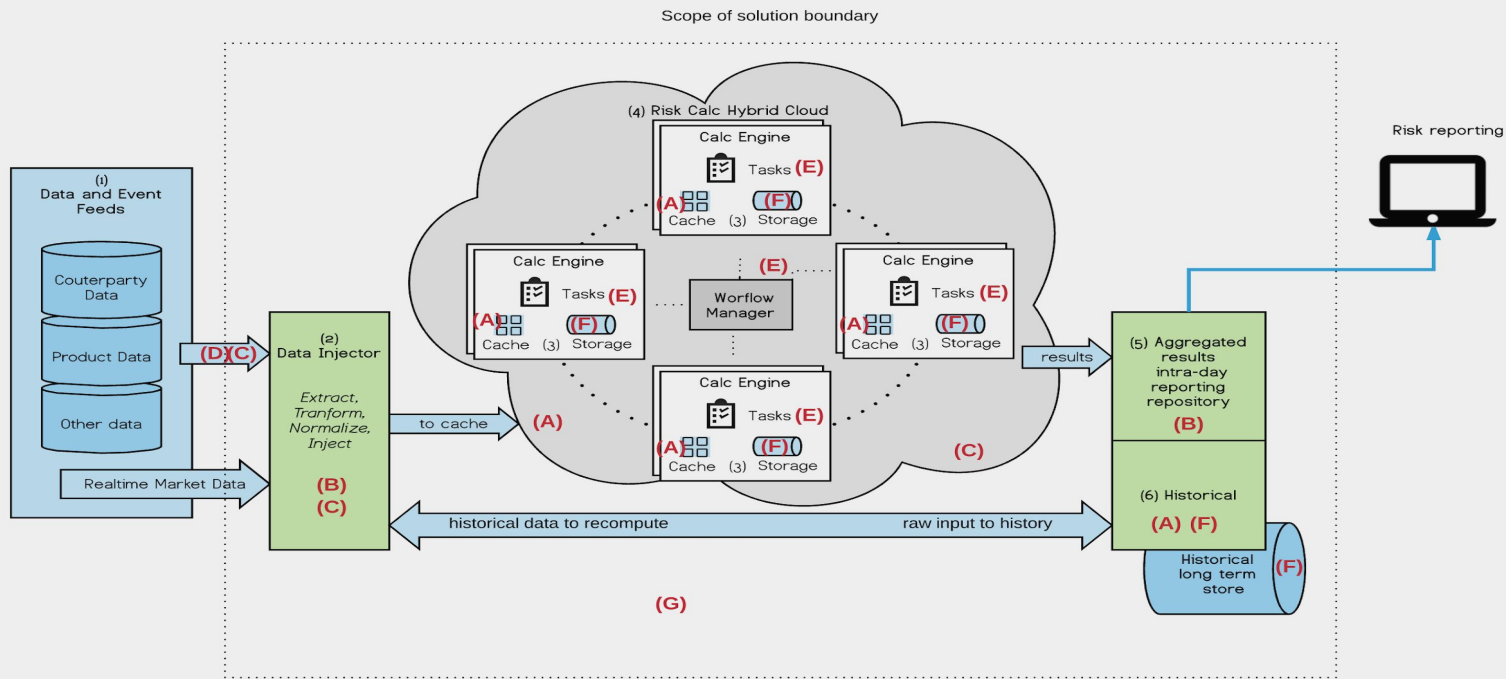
Scope of solution boundary

(1)
Data and Event Feeds

Couterparty Data

Product Data

Other data

Realtime Market Data

(D)(C)

(2)
Data Injector

Extract, Tranform, Normalize, Inject

(B)
(C)

to cache

(A)

(4) Risk Calc Hybrid Cloud

Calc Engine
Tasks (E)
(A) Cache (3) (F) Storage

Calc Engine
Tasks (E)
(A) Cache (3) (F) Storage

(E)

Worflow Manager

Calc Engine
Tasks (E)
(A) Cache (3) (F) Storage

Calc Engine
Tasks (E)
(A) Cache (3) (F) Storage

(C)

results

(5) Aggregated results intra-day reporting repository
(B)

(6) Historical
(A) (F)

Historical long term store
(F)

Risk reporting

historical data to recompute

raw input to history

(G)